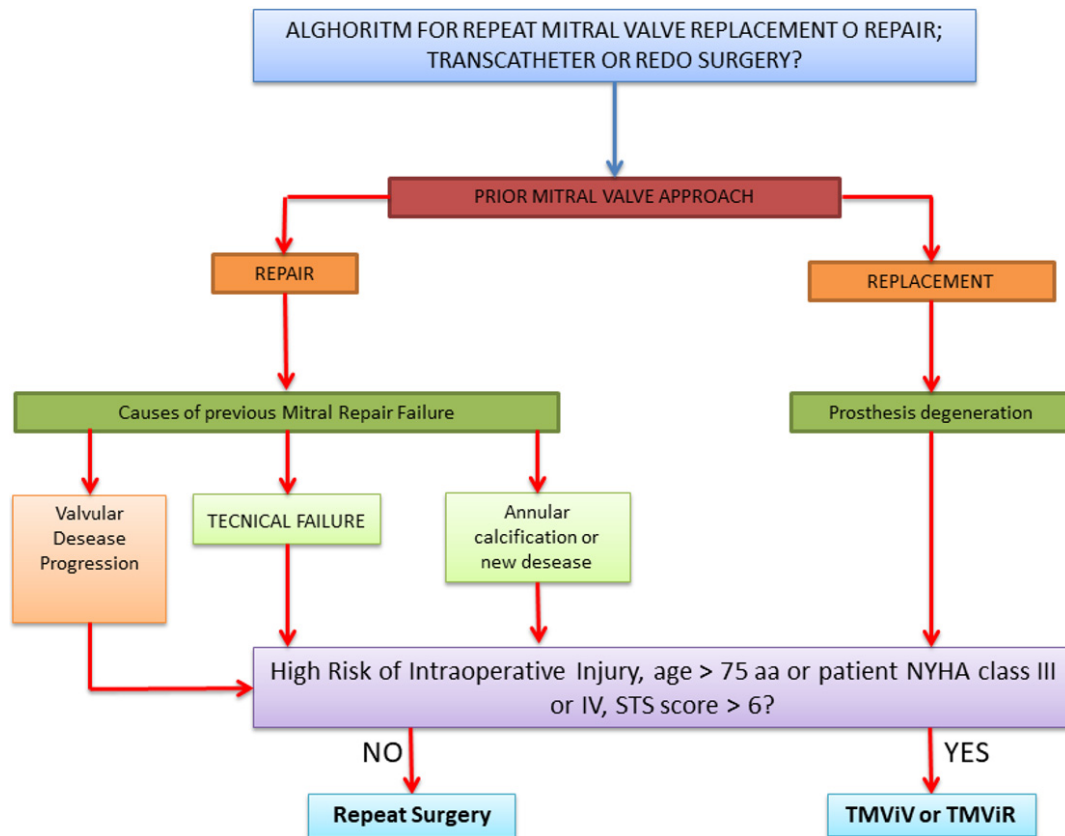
ALGHORITM FOR REPEAT MITRAL VALVE REPLACEMENT O REPAIR; TRANSCATHETER OR REDO SURGERY?

PRIOR MITRAL VALVE APPROACH

REPAIR

REPLACEMENT

Causes of previous Mitral Repair Failure

Prosthesis degeneration

Valvular Desease Progression

TECNICAL FAILURE

Annular calcification or new desease

High Risk of Intraoperative Injury, age > 75 aa or patient NYHA class III or IV, STS score > 6?

NO

YES

Repeat Surgery

TMViV or TMViR